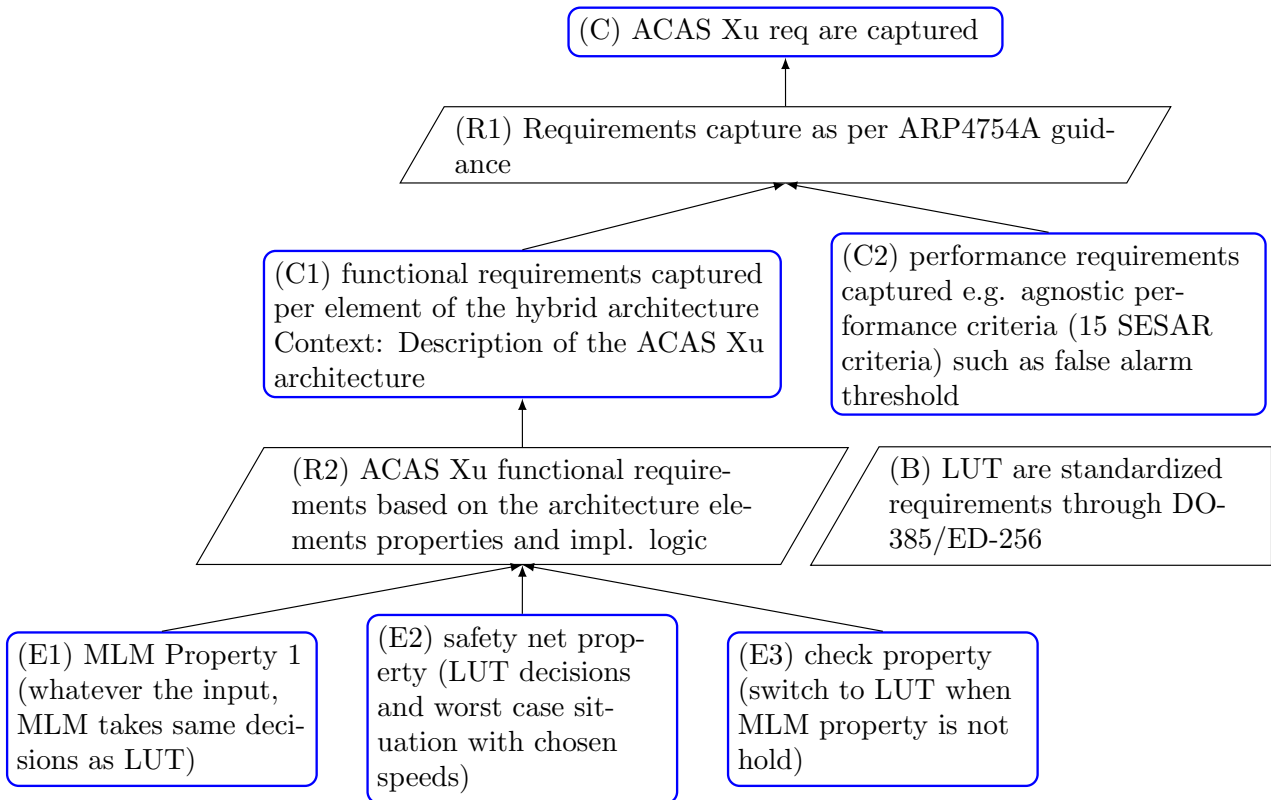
(C) ACAS Xu req are captured

(R1) Requirements capture as per ARP4754A guidance

(C1) functional requirements captured per element of the hybrid architecture Context: Description of the ACAS Xu architecture

(C2) performance requirements captured e.g. agnostic performance criteria (15 SESAR criteria) such as false alarm threshold

(R2) ACAS Xu functional requirements based on the architecture elements properties and impl. logic

(B) LUT are standardized requirements through DO-385/ED-256

(E1) MLM Property 1 (whatever the input, MLM takes same decisions as LUT)

(E2) safety net property (LUT decisions and worst case situation with chosen speeds)

(E3) check property (switch to LUT when MLM property is not hold)